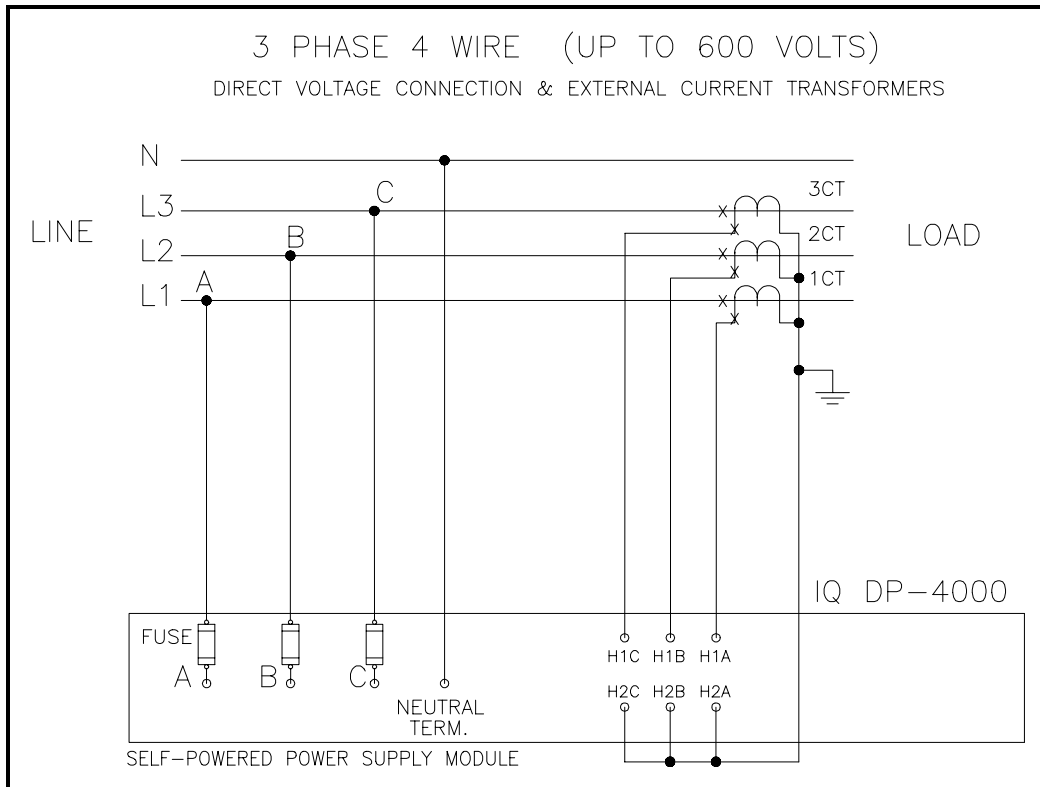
3 PHASE 4 WIRE (UP TO 600 VOLTS)
DIRECT VOLTAGE CONNECTION & EXTERNAL CURRENT TRANSFORMERS

N
L3
L2
L1
LINE
A
B
C
3CT
2CT
1CT
LOAD
x
x
x
x
x
x

IQ DP–4000
FUSE
A
B
C
NEUTRAL TERM.
H1C H1B H1A
H2C H2B H2A
SELF–POWERED POWER SUPPLY MODULE